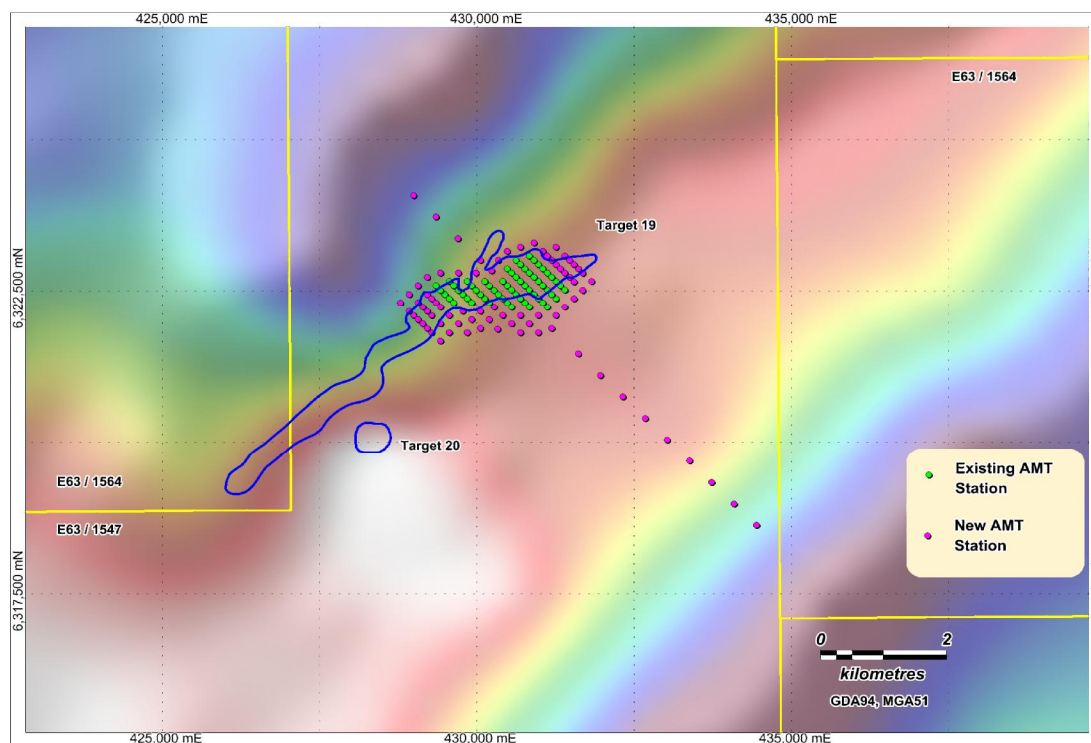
425,000 mE
430,000 mE
435,000 mE

6,322,500 mN
6,317,500 mN

E63 / 1564

Target 19

Target 20

E63 / 1564
E63 / 1547

Existing AMT Station

New AMT Station

0
2
kilometres

GDA94, MGA51

425,000 mE
430,000 mE
435,000 mE